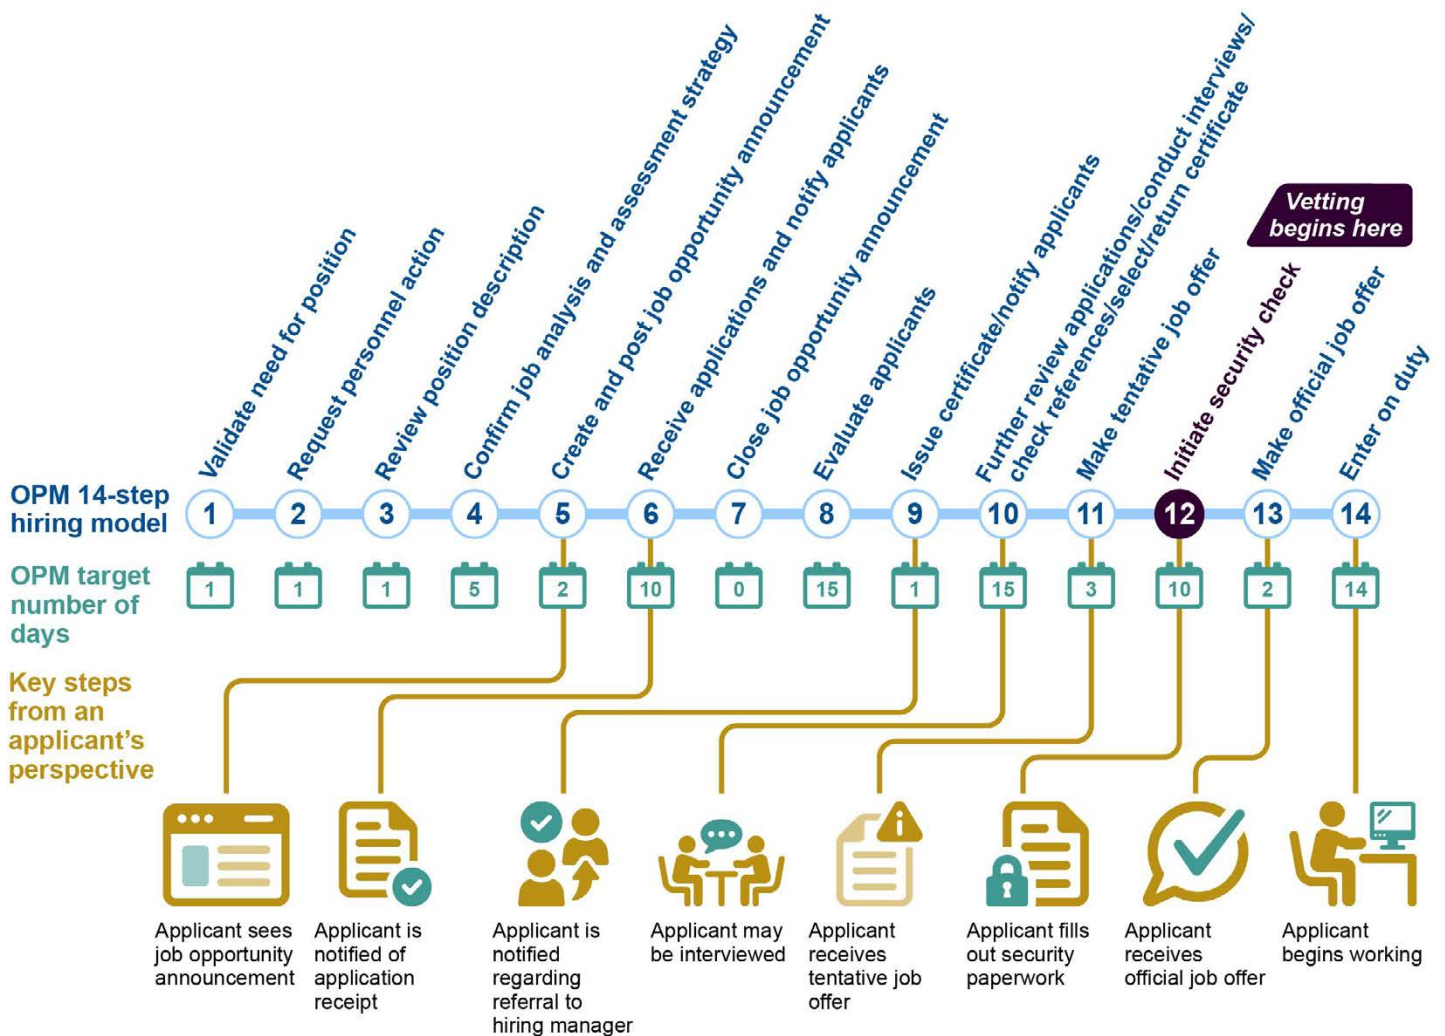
Vetting begins here

Validate need for position
Request personnel action
Review position description
Confirm job analysis and assessment strategy
Create and post job opportunity announcement
Receive applications and notify applicants
Close job opportunity announcement
Evaluate applicants
Issue certificate/notify applicants
Further review applications/conduct interviews/ check references/select/return certificate
Make tentative job offer
Initiate security check
Make official job offer
Enter on duty

OPM 14-step hiring model

| 1 | 2 | 3 | 4 | 5 | 6 | 7 | 8 | 9 | 10 | 11 | 12 | 13 | 14 |
|---|---|---|---|---|---|---|---|---|---|---|---|---|---|
| 1 | 1 | 1 | 5 | 2 | 10 | 0 | 15 | 1 | 15 | 3 | 10 | 2 | 14 |

OPM target number of days

Key steps from an applicant's perspective

Applicant sees job opportunity announcement

Applicant is notified of application receipt

Applicant is notified regarding referral to hiring manager

Applicant may be interviewed

Applicant receives tentative job offer

Applicant fills out security paperwork

Applicant receives official job offer

Applicant begins working